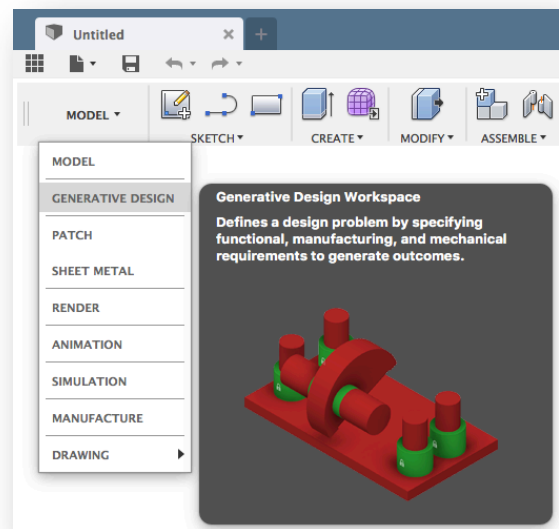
Untitled

MODEL ▾

SKETCH ▾

CREATE ▾

MODIFY ▾

ASSEMBLE ▾

MODEL

GENERATIVE DESIGN

PATCH

SHEET METAL

RENDER

ANIMATION

SIMULATION

MANUFACTURE

DRAWING

Generative Design Workspace

Defines a design problem by specifying functional, manufacturing, and mechanical requirements to generate outcomes.